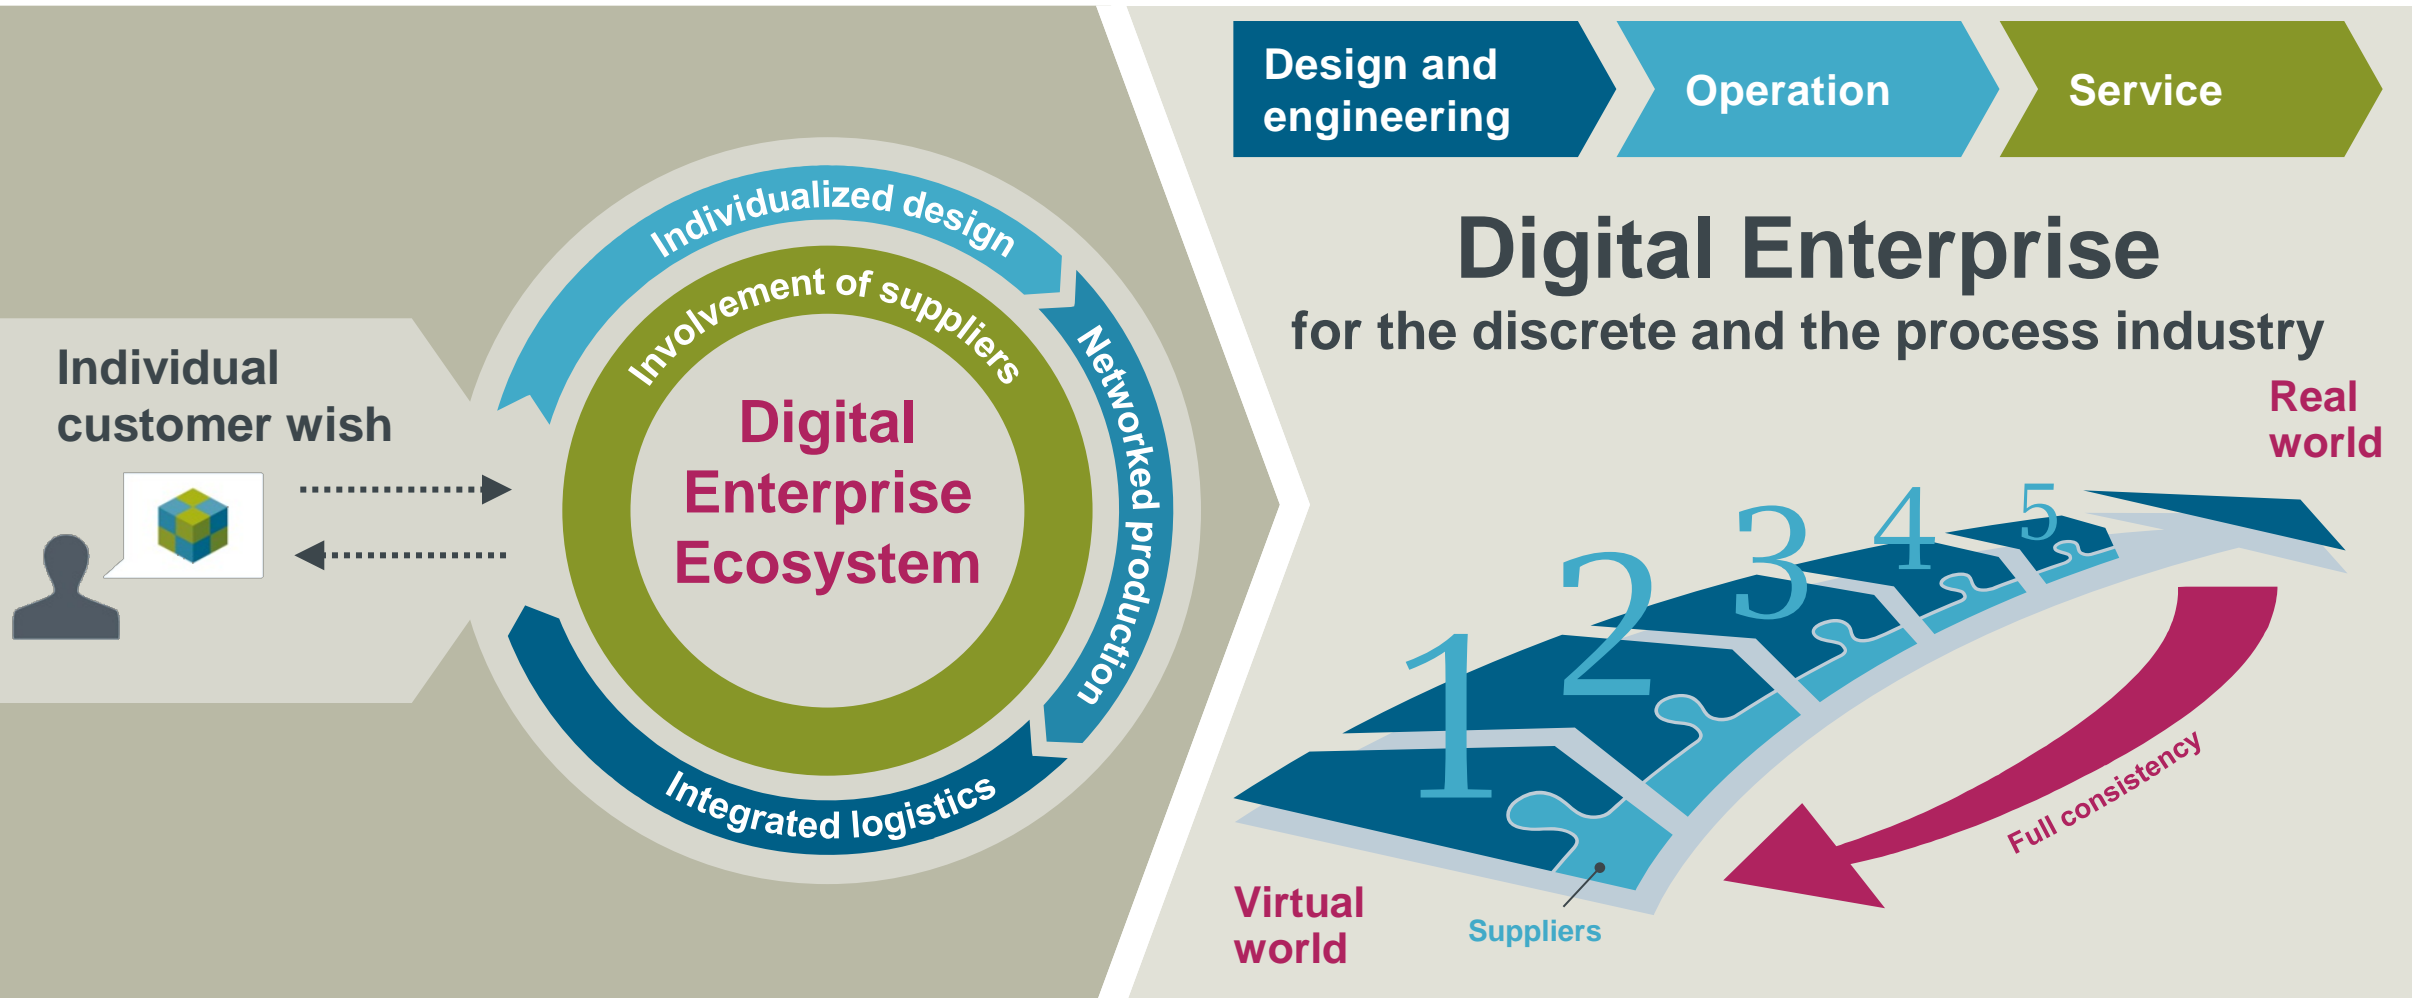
Individual customer wish

Individualized design

Involvement of suppliers

Networked production

Integrated logistics

Digital Enterprise Ecosystem

Design and engineering

Operation

Service

Digital Enterprise

for the discrete and the process industry

Real world

1 2 3 4 5

Full consistency

Virtual world

Suppliers